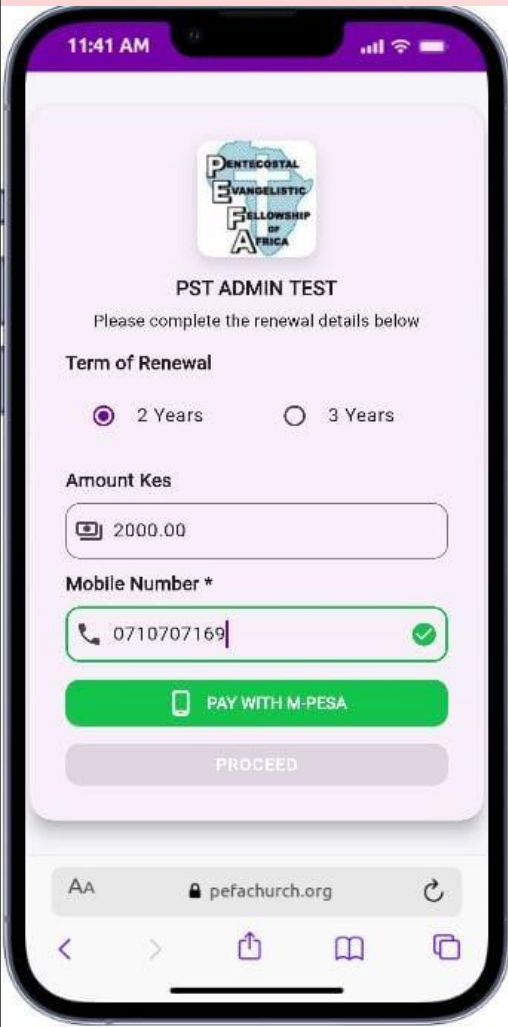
11:41 AM

PENTECOSTAL
EVANGELISTIC
FELLOWSHIP
OF
AFRICA

PST ADMIN TEST

Please complete the renewal details below

Term of Renewal

2 Years

3 Years

Amount Kes

2000.00

Mobile Number *

0710707169

PAY WITH M-PESA

PROCEED

AA

pefachurch.org